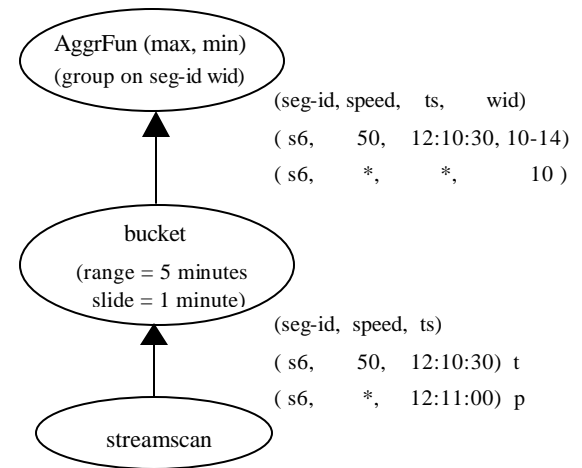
AggrFun (max, min)
(group on seg-id wid)

(seg-id, speed, ts, wid)
( s6, 50, 12:10:30, 10-14)
( s6, *, *, 10 )

bucket
(range = 5 minutes
slide = 1 minute)

(seg-id, speed, ts)
( s6, 50, 12:10:30) t
( s6, *, 12:11:00) p

streamscan